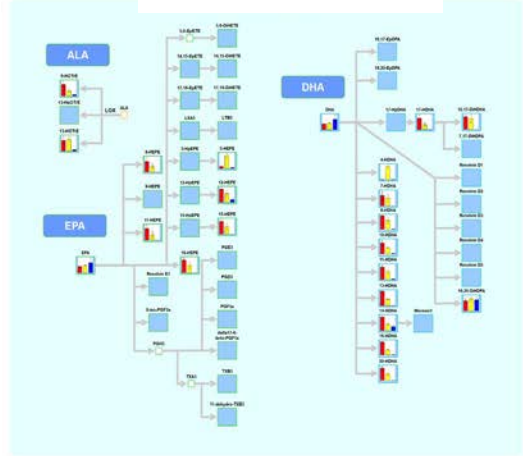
ALA

9-HOTrE

13-HpOTrE

13-HOTrE

LOX

ALA

EPA

EPA

5-HEPE

8-HEPE

11-HEPE

5,6-EpETE

14,15-EpETE

17,18-EpETE

LTA5

5-HpEPE

12-HpEPE

15-HpEPE

5,6-DiHETE

14,15-DiHETE

17,18-DiHETE

LTB5

5-HEPE

12-HEPE

15-HEPE

18-HEPE

Resolvin E1

PGE3

PGD3

PGF3α

8-iso-PGF3α

PGH3

delta17-6-keto-PGF1α

TXA3

TXB3

11-dehydro-TXB3

DHA

DHA

16,17-EpDPA

19,20-EpDPA

17-HpDHA

17-HDHA

10,17-DiHDPA

7,17-DiHDPA

Resolvin D1

Resolvin D2

Resolvin D3

Resolvin D4

Resolvin D5

16,20-DiHDPA

4-HDHA

7-HDHA

8-HDHA

10-HDHA

11-HDHA

13-HDHA

14-HDHA

16-HDHA

20-HDHA

Maresin1